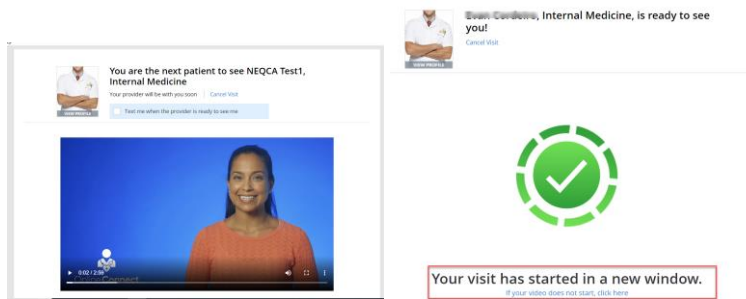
VIEW PROFILE

You are the next patient to see NEQCA Test1, Internal Medicine

Your provider will be with you soon | Cancel Visit

Text me when the provider is ready to see me

0:02 / 2:56

Connect

VIEW PROFILE

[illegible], Internal Medicine, is ready to see you!

Cancel Visit

Your visit has started in a new window.

If your video does not start, click here